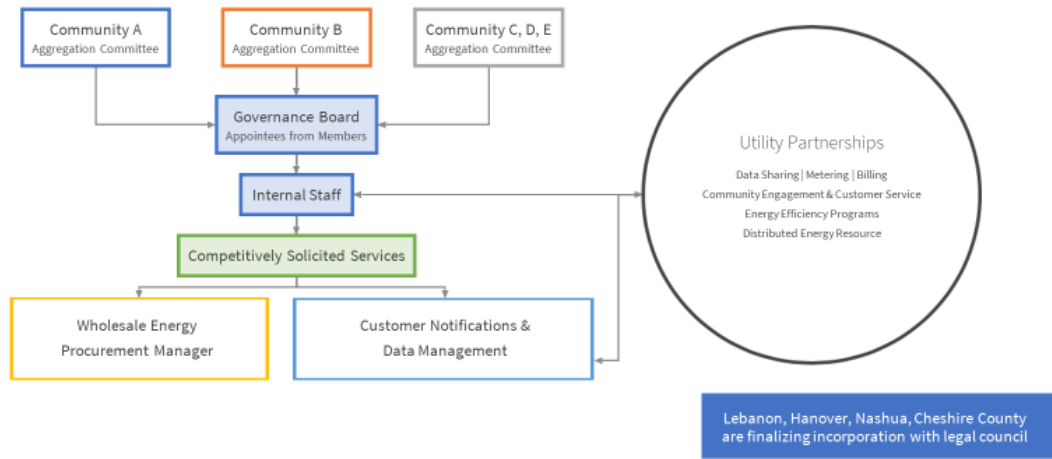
Community A
Aggregation Committee

Community B
Aggregation Committee

Community C, D, E
Aggregation Committee

Governance Board
Appointees from Members

Internal Staff

Competitively Solicited Services

Wholesale Energy Procurement Manager

Customer Notifications & Data Management

Utility Partnerships

Data Sharing | Metering | Billing
Community Engagement & Customer Service
Energy Efficiency Programs
Distributed Energy Resource

Lebanon, Hanover, Nashua, Cheshire County are finalizing incorporation with legal council